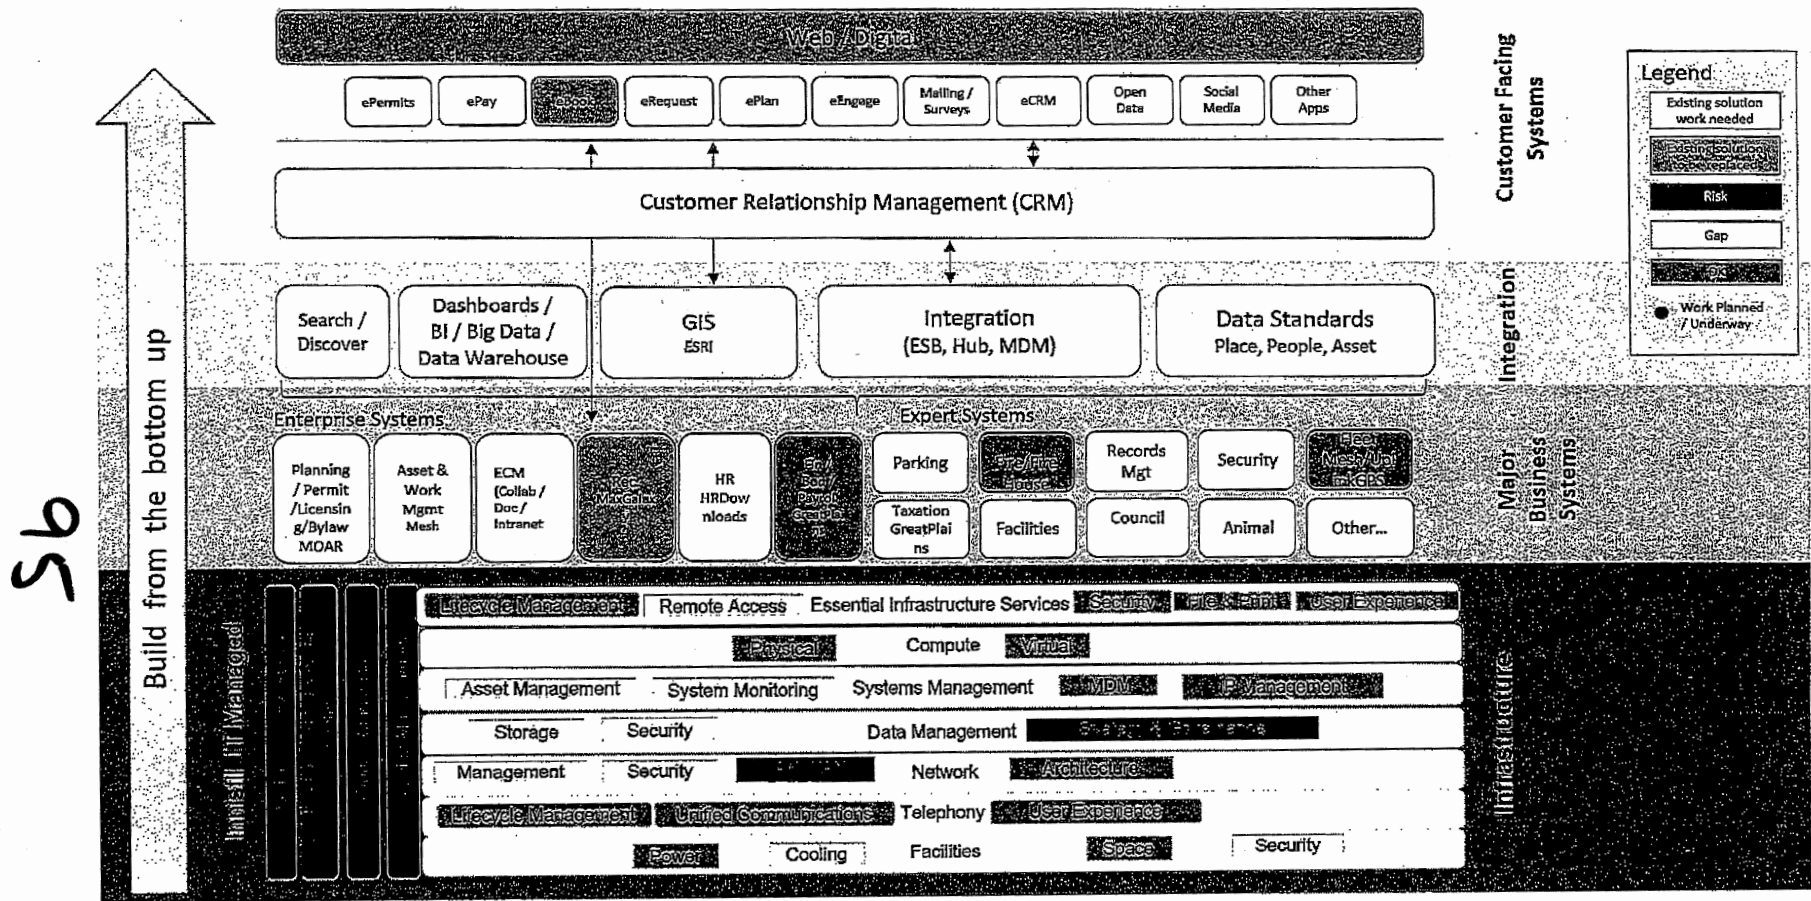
Web / Digital

ePermits
ePay
eBook
eRequest
ePlan
eEngage
Mailing / Surveys
eCRM
Open Data
Social Media
Other Apps

Customer Facing Systems

Legend
Existing solution work needed
Existing solution needs replacement
Risk
Gap
OK
Work Planned / Underway

Customer Relationship Management (CRM)

Search / Discover
Dashboards / BI / Big Data / Data Warehouse
GIS ESRI
Integration (ESB, Hub, MDM)
Data Standards Place, People, Asset

Integration

Enterprise Systems
Expert Systems

Planning / Permit /Licensing/Bylaw MOAR
Asset & Work Mgmt Mesh
ECM (Collab / Doc / Intranet
Rec MaxGalaxy
HR HRDownloads
Fin / Bud / Payroll GreatPlains
Parking
Taxation GreatPlains
Fire/Fire House
Facilities
Records Mgt
Council
Security
Animal
Fleet Mesh/Ubi mkGPS
Other...

Major Business Systems

Build from the bottom up

96

Inhouse IT Managed

Lifecycle Management
Remote Access
Essential Infrastructure Services
Security
File & Print
User Experience

Physical
Compute
Virtual

Asset Management
System Monitoring
Systems Management
MDM
IP Management

Storage
Security
Data Management
Strategy & Governance

Management
Security
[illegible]
Network
Architecture

Lifecycle Management
Unified Communications
Telephony
User Experience

Power
Cooling
Facilities
Space
Security

Infrastructure